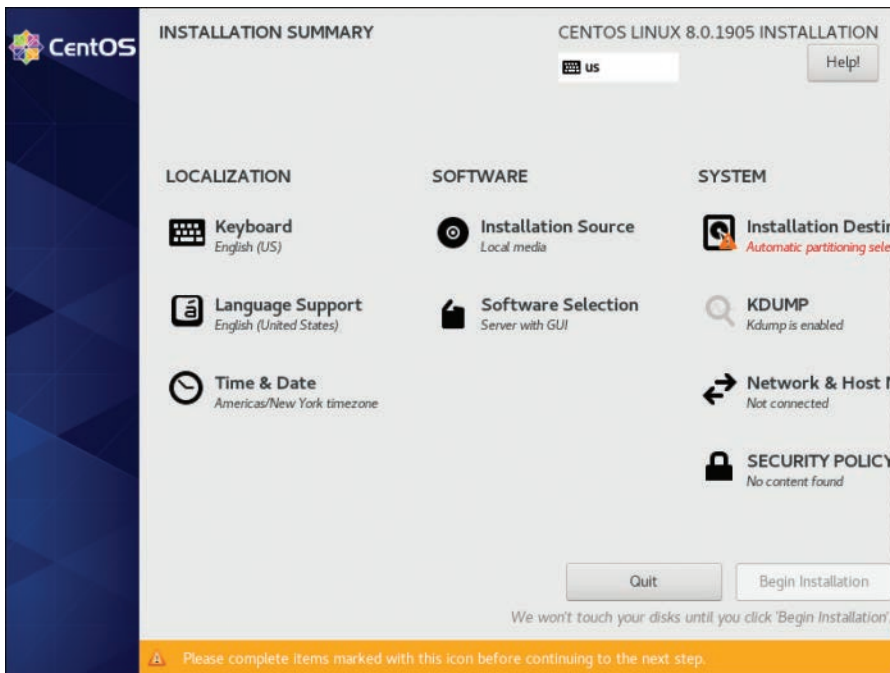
CentOS

INSTALLATION SUMMARY

CENTOS LINUX 8.0.1905 INSTALLATION

us

Help!

LOCALIZATION

Keyboard
English (US)

Language Support
English (United States)

Time & Date
Americas/New York timezone

SOFTWARE

Installation Source
Local media

Software Selection
Server with GUI

SYSTEM

Installation Destir
Automatic partitioning sele

KDUMP
Kdump is enabled

Network & Host N
Not connected

SECURITY POLICY
No content found

Quit

Begin Installation

We won't touch your disks until you click 'Begin Installation'

Please complete items marked with this icon before continuing to the next step.